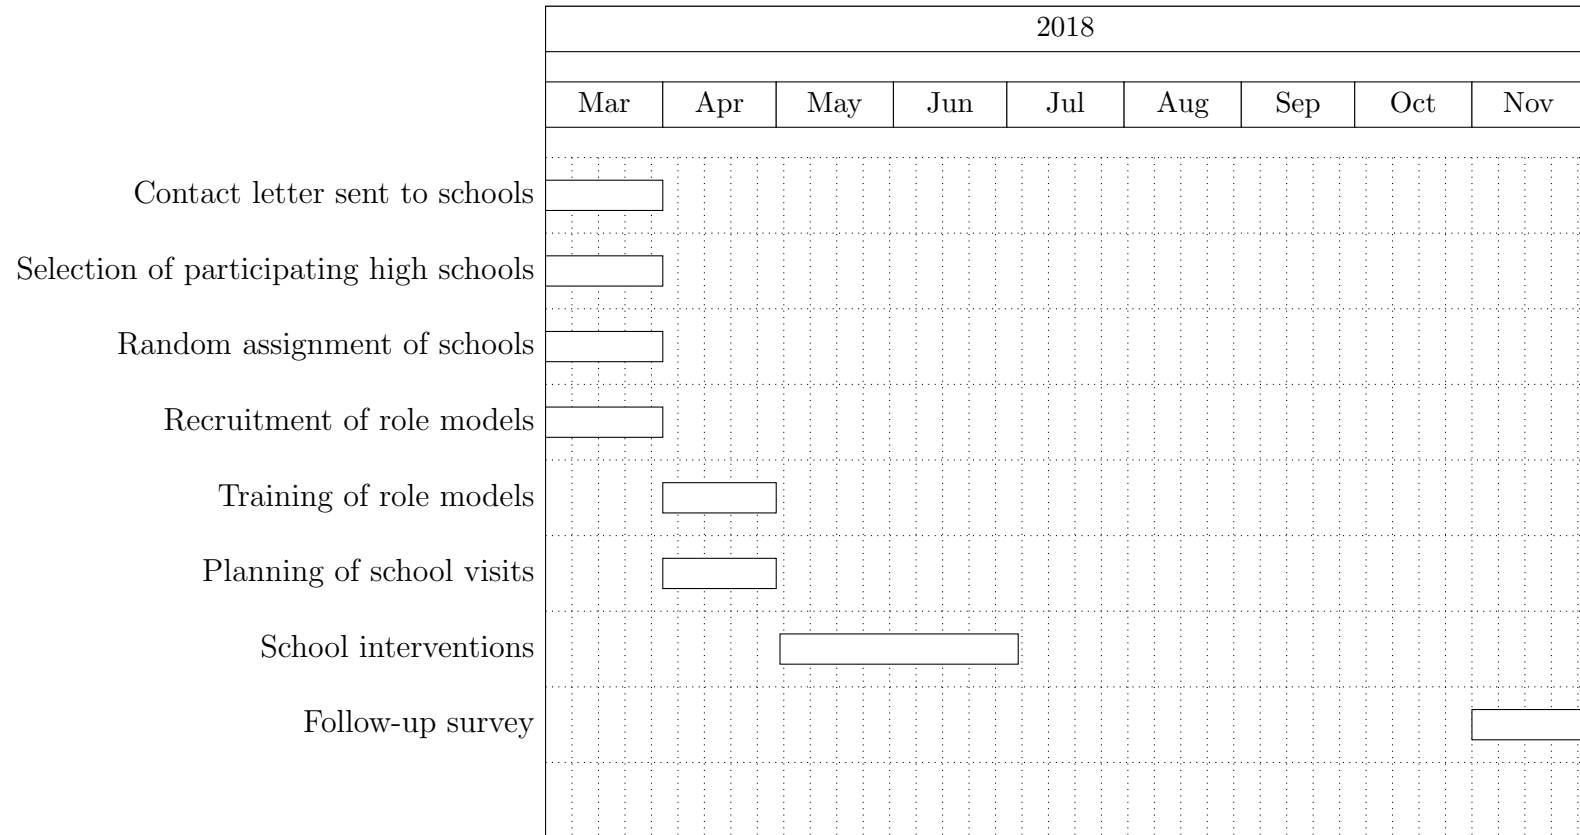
2018

| Mar | Apr | May | Jun | Jul | Aug | Sep | Oct | Nov |
|---|---|---|---|---|---|---|---|---|

Contact letter sent to schools
Selection of participating high schools
Random assignment of schools
Recruitment of role models
Training of role models
Planning of school visits
School interventions
Follow-up survey